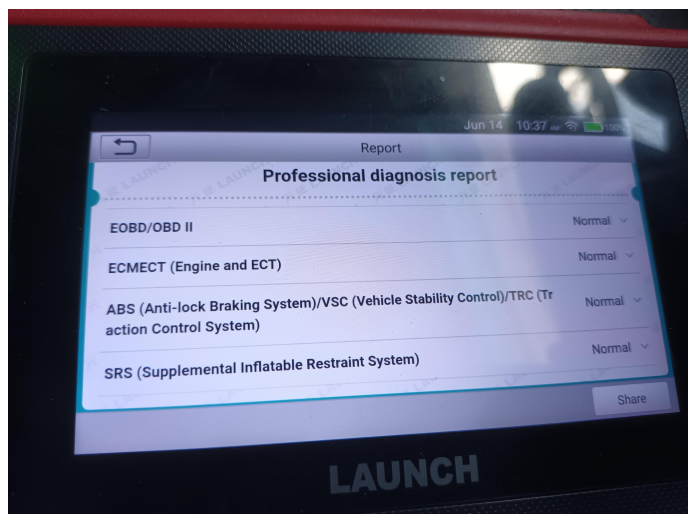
Jun 14 10:37

Report

Professional diagnosis report

EOBD/OBD II Normal

ECMECT (Engine and ECT) Normal

ABS (Anti-lock Braking System)/VSC (Vehicle Stability Control)/TRC (Traction Control System) Normal

SRS (Supplemental Inflatable Restraint System) Normal

Share

LAUNCH